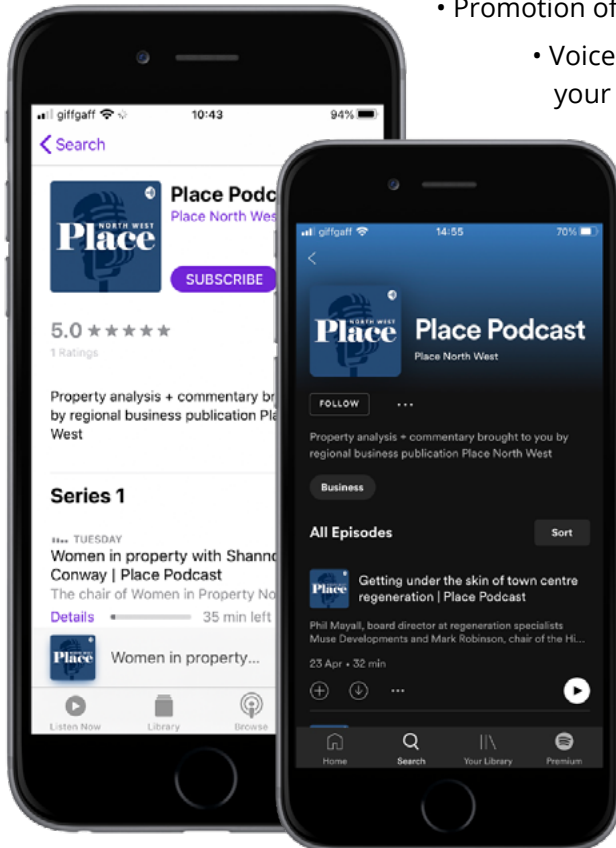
• Promotion of

• Voice

your

giffgaff 10:43 94%

Search

NORTH WEST Place

Place Podc

Place North Wes

SUBSCRIBE

5.0 ★★★★★

1 Ratings

Property analysis + commentary br by regional business publication Pla West

Series 1

TUESDAY

Women in property with Shanno Conway | Place Podcast

The chair of Women in Property No

Details 35 min left

Place

Women in property...

Listen Now Library Browse

giffgaff 14:55 70%

NORTH WEST Place

Place Podcast

Place North West

FOLLOW ···

Property analysis + commentary brought to you by regional business publication Place North West

Business

All Episodes

Sort

Place

Getting under the skin of town centre regeneration | Place Podcast

Phil Mayall, board director at regeneration specialists Muse Developments and Mark Robinson, chair of the Hi...

23 Apr • 32 min

···

Home Search Your Library Premium